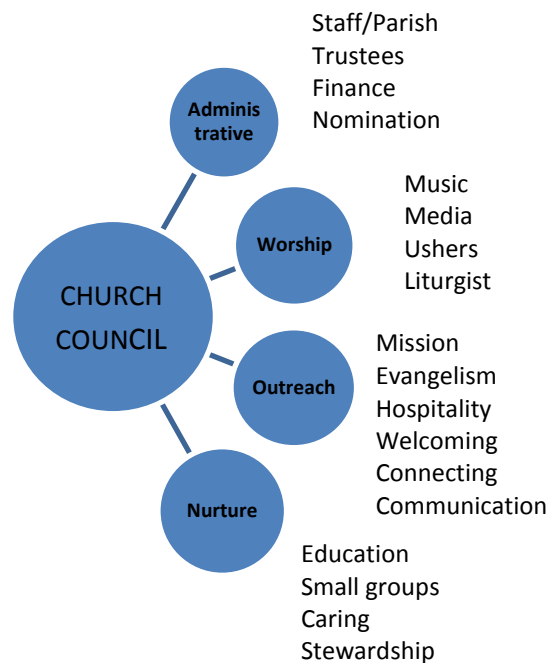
CHURCH COUNCIL

Adminis trative

Staff/Parish
Trustees
Finance
Nomination

Worship

Music
Media
Ushers
Liturgist

Outreach

Mission
Evangelism
Hospitality
Welcoming
Connecting
Communication

Nurture

Education
Small groups
Caring
Stewardship